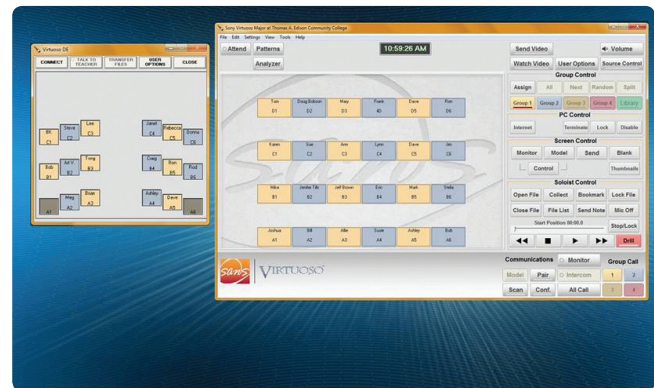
Virtuoso DS

CONNECT | TALK TO TEACHER | TRANSFER FILES | USER OPTIONS | CLOSE

Lee C3
Bill C1
Steve C2
Janet C4
Rebecca C5
Emma C6
Bob B1
Ad V. B2
Tony B3
Greg B4
Ron B5
Rod B6
Brian A3
Ashley A4
Greg A2
Dave A5
A1
A6

Sony Virtuoso Major at Thomas A. Edison Community College
File Edit Settings View Tools Help
Attend | Patterns | Analyzer
10:59:26 AM
Send Video | Volume
Watch Video | User Options | Source Control
Group Control
Assign | All | Next | Random | Split
Group 1 | Group 2 | Group 3 | Group 4 | Library
PC Control
Internet | Terminate | Lock | Disable
Screen Control
Monitor | Model | Send | Blank
Control | Thumbnails
Soloist Control
Open File | Collect | Bookmark | Lock File
Close File | File List | Send Note | Mic Off
Start Position 00:00.0
Stop/Lock
Drill

Tom D1 | Doug Dobson D2 | Mary D3 | Frank D4 | Dave D5 | Ron D6
Karen C1 | Sue C2 | Ann C3 | Lynn C4 | Dave C5 | Jim C6
Mike B1 | Jordan Tilk B2 | Jeff Brown B3 | Eric B4 | Mark B5 | Stella B6
Joshua A1 | Bill A2 | Allie A3 | Susie A4 | Ashley A5 | Eddi A6

SANS VIRTUOSO
Communications | Monitor | Group Call
Model | Pair | Intercom | 1 | 2
Scan | Conf. | All Call | 3 | 4